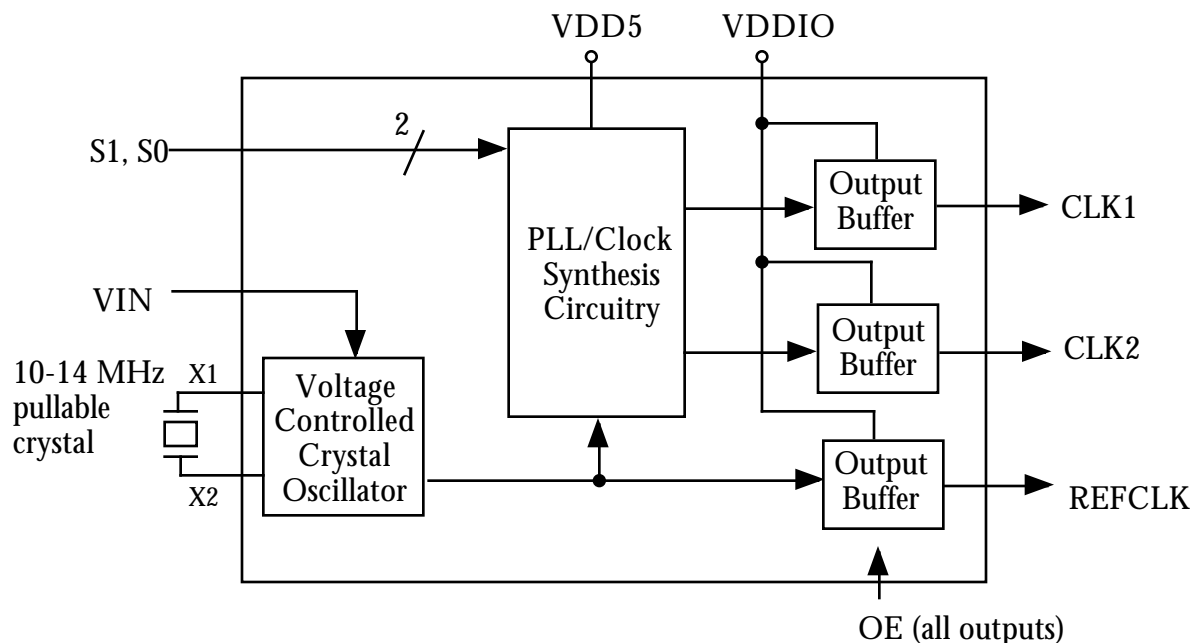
VDD5
VDDIO
S1, S0
2
PLL/Clock Synthesis Circuitry
Output Buffer
CLK1
Output Buffer
CLK2
VIN
10-14 MHz pullable crystal
X1
X2
Voltage Controlled Crystal Oscillator
Output Buffer
REFCLK
OE (all outputs)